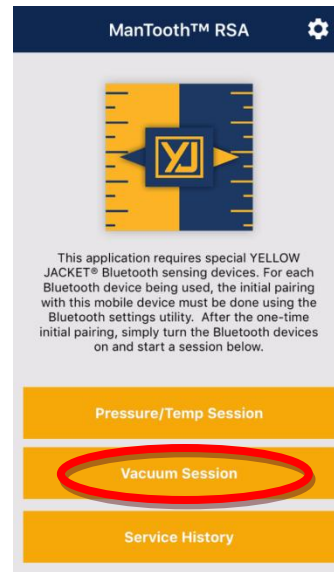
ManTooth™ RSA

YJ

This application requires special YELLOW JACKET® Bluetooth sensing devices. For each Bluetooth device being used, the initial pairing with this mobile device must be done using the Bluetooth settings utility. After the one-time initial pairing, simply turn the Bluetooth devices on and start a session below.

Pressure/Temp Session

Vacuum Session

Service History